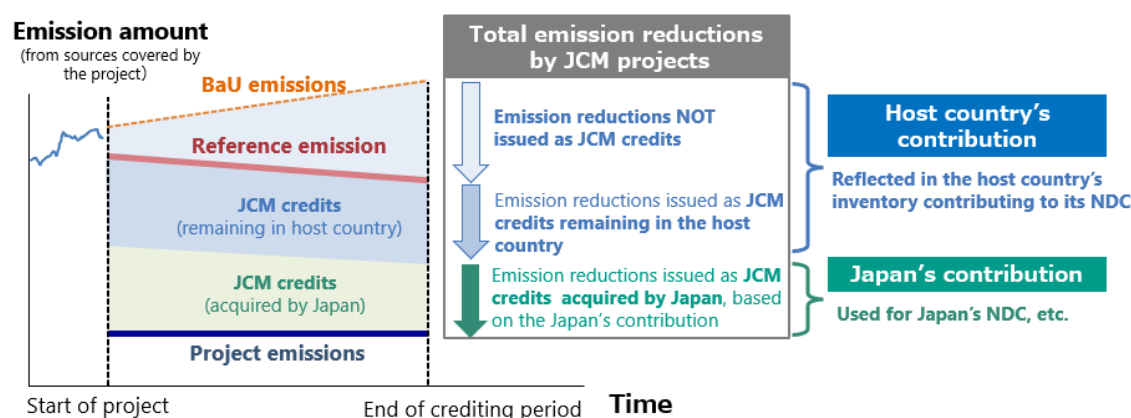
Emission amount
(from sources covered by the project)

BaU emissions

Reference emission

JCM credits
(remaining in host country)

JCM credits
(acquired by Japan)

Project emissions

Start of project

End of crediting period

Time

Total emission reductions by JCM projects

Emission reductions NOT issued as JCM credits

Emission reductions issued as JCM credits remaining in the host country

Emission reductions issued as JCM credits acquired by Japan, based on the Japan's contribution

Host country's contribution

Reflected in the host country's inventory contributing to its NDC

Japan's contribution

Used for Japan's NDC, etc.